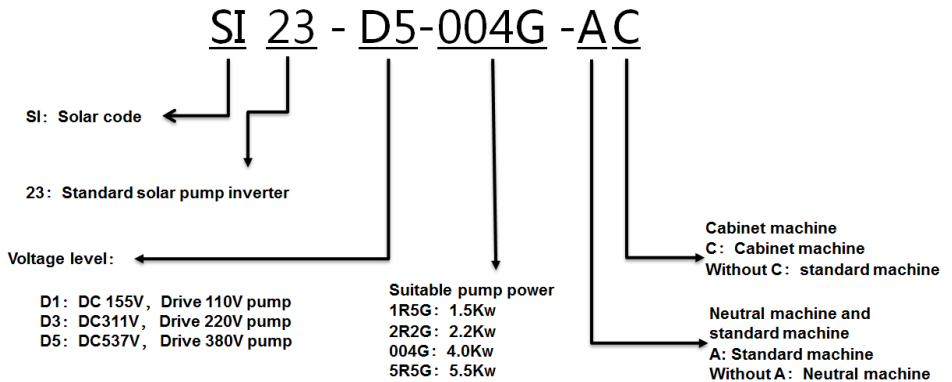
SI 23 - D5-004G -AC

SI：Solar code

23：Standard solar pump inverter

Voltage level：

D1：DC 155V，Drive 110V pump
D3：DC311V，Drive 220V pump
D5：DC537V，Drive 380V pump

Suitable pump power
1R5G：1.5Kw
2R2G：2.2Kw
004G：4.0Kw
5R5G：5.5Kw

Cabinet machine
C：Cabinet machine
Without C：standard machine

Neutral machine and standard machine
A: Standard machine
Without A：Neutral machine